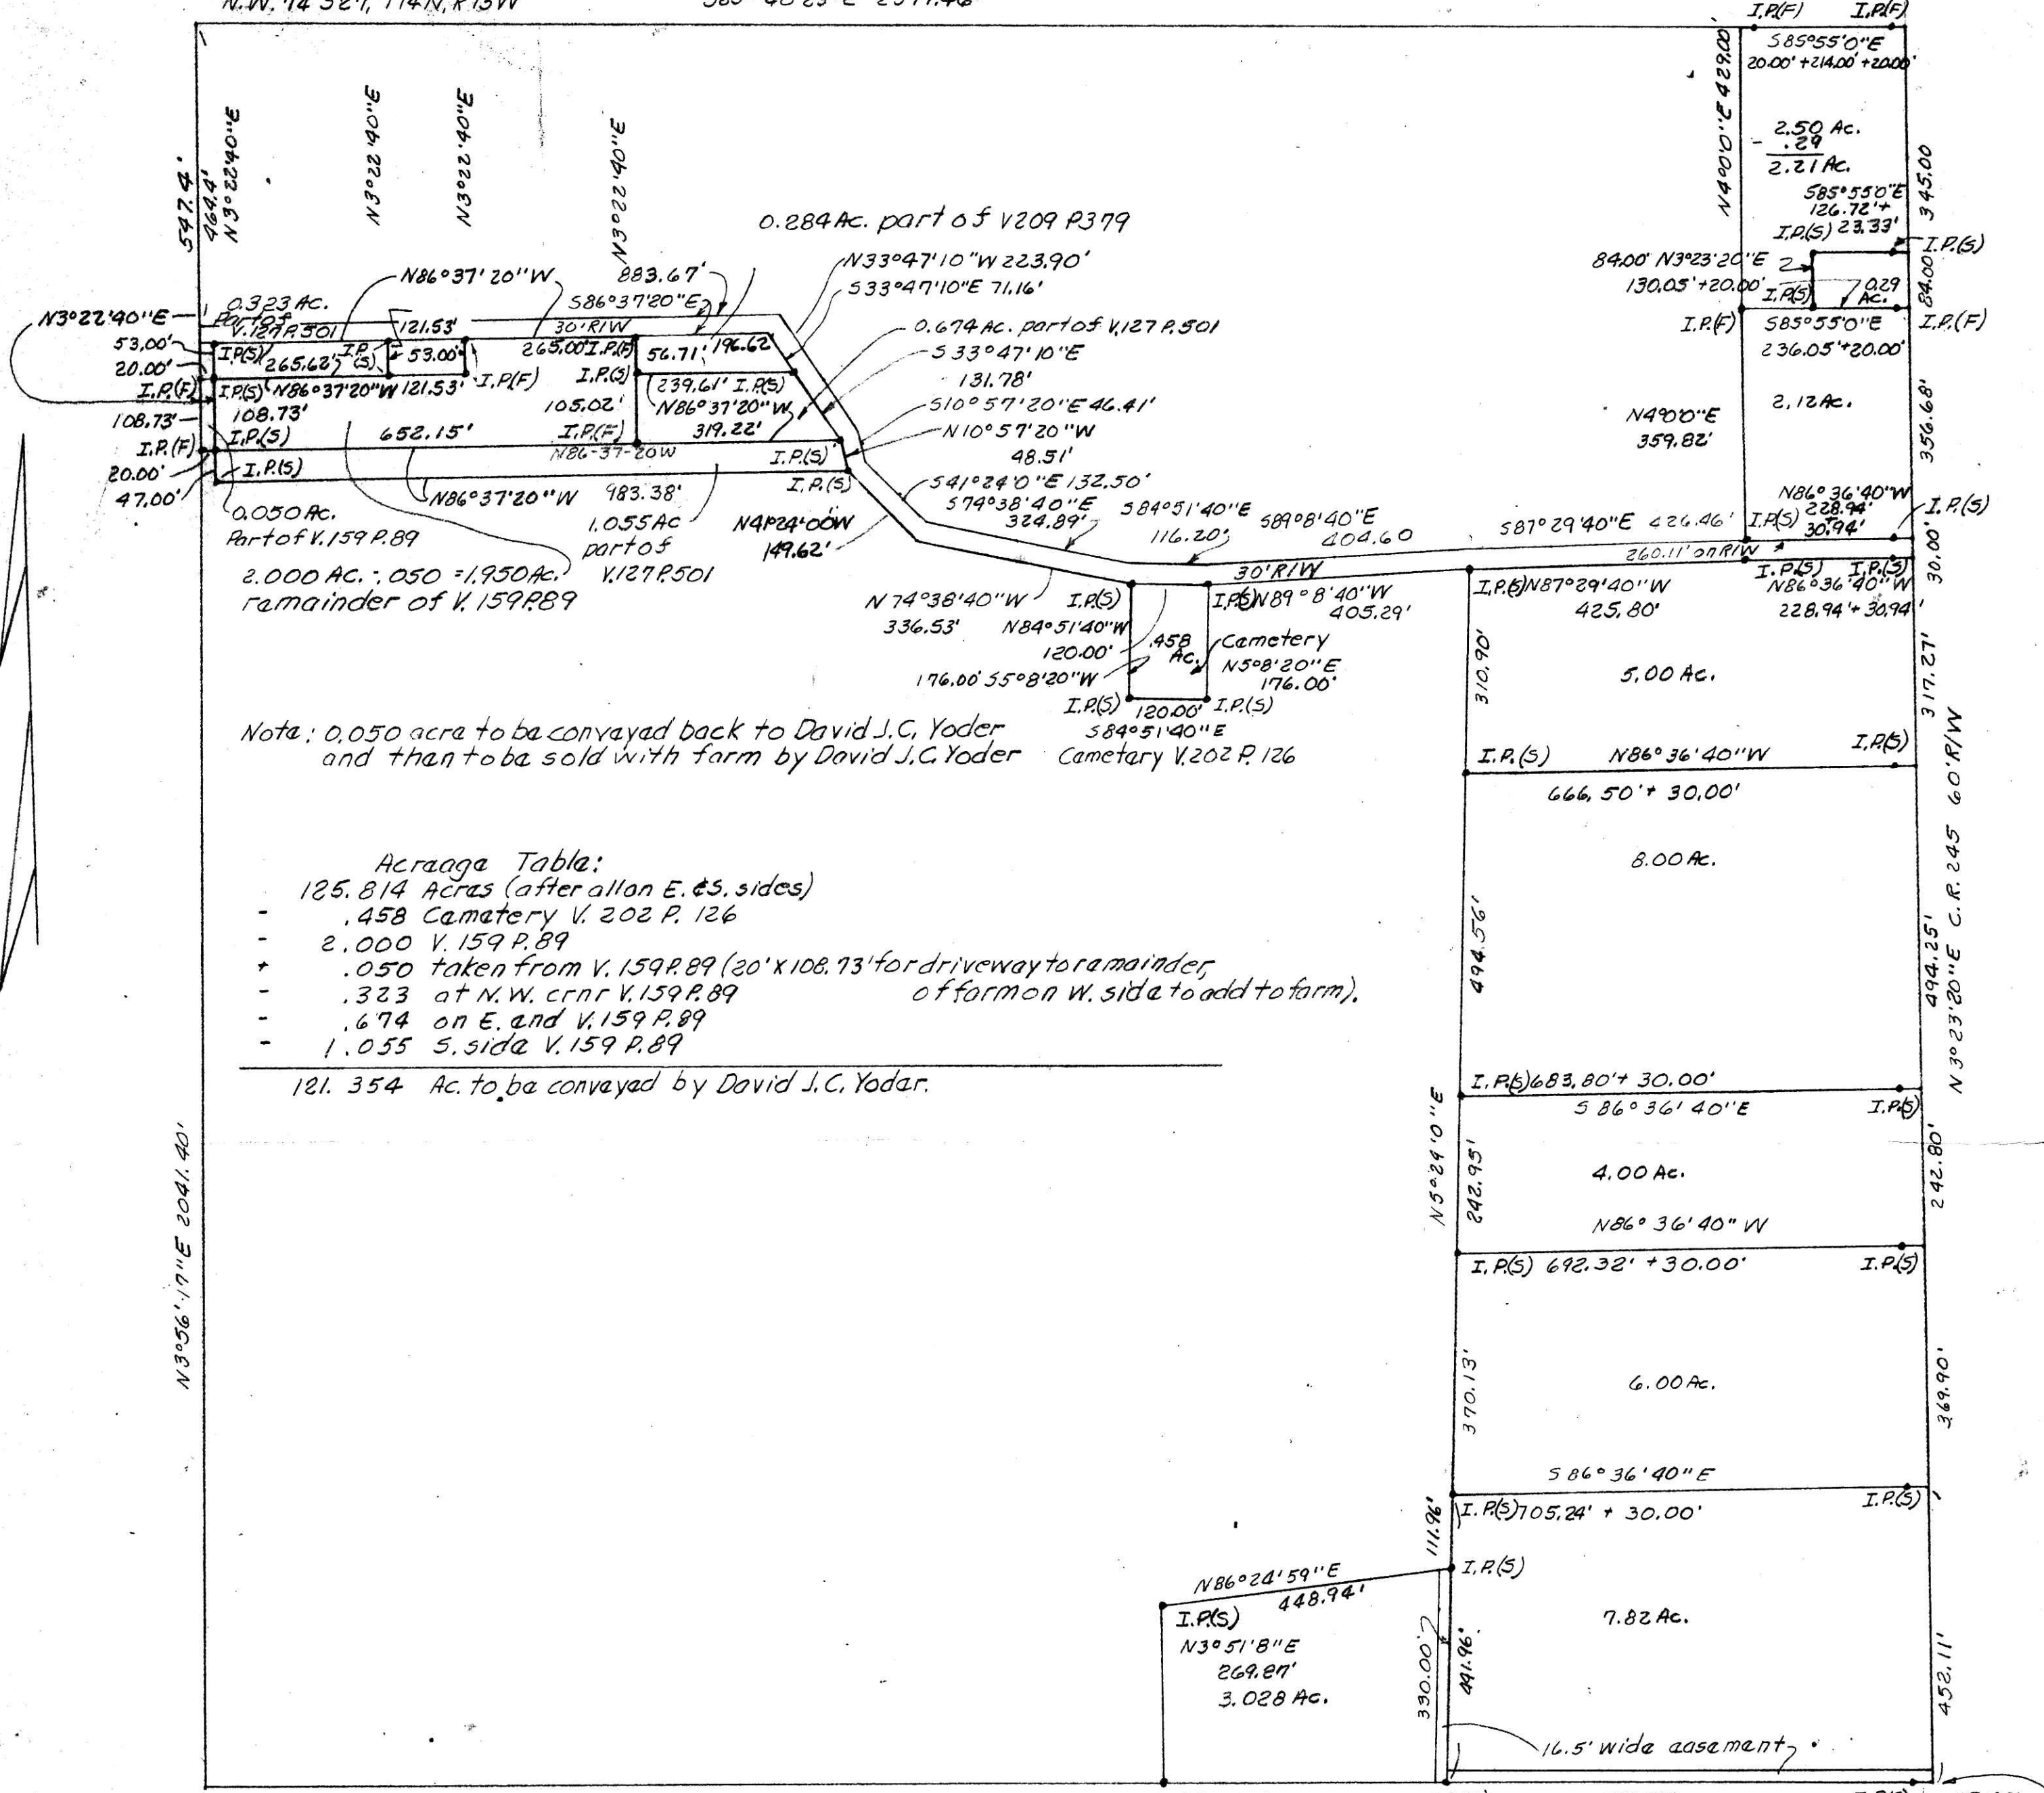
N.W. 14 S27, T14N, R13W
S85°48'23"E 2577.46
I.P.(F) I.P.(F)
S85°55'0"E
20.00' +214.00' +20.00'
N4°0'0"E 429.00'
2.50 Ac.
- .29
2.21 Ac.
S85°55'0"E
126.72' +
I.P.(S) 23.33'
345.00
I.P.(S)
84.00' N3°23'20"E
130.05' +20.00'
I.P.(S)
.029 Ac.
84.00'
I.P.(F)
S85°55'0"E
I.P.(F)
236.05' +20.00'
2.12 Ac.
N4°0'0"E
359.82'
356.68'
547.4'
464.4'
N3°22'40"E
N3°22'40"E
N3°22'40"E
N3°22'40"E
0.284 Ac. part of V209 P379
N33°47'10"W 223.90'
S33°47'10"E 71.16'
N86°37'20"W
883.67'
S86°37'20"E
N3°22'40"E
0.323 Ac. Part of V.127 P.501
121.53'
30' R/W
0.674 Ac. part of V.127 P.501
S33°47'10"E
53.00'
20.00'
I.P.(S)
265.62'
I.P.(S)
53.00'
265.00' I.P.(F)
56.71'
196.62
131.78'
I.P.(F)
I.P.(S) N86°37'20"W 121.53'
I.P.(F)
I.P.(S)
239.61' I.P.(S)
108.73'
108.73'
105.02'
N86°37'20"W
S10°57'20"E 46.41'
I.P.(F)
I.P.(S)
652.15'
I.P.(F)
319.22'
N10°57'20"W
N86-37-20W
48.51'
20.00'
I.P.(S)
I.P.(S)
47.00'
I.P.(S)
S41°24'0"E 132.50'
N86°37'20"W
983.38'
S74°38'40"E
S84°51'40"E
S89°8'40"E
324.89'
116.20'
404.60
S87°29'40"E 426.46'
I.P.(S)
N86°36'40"W
228.94'
30.94'
I.P.(S)
0.050 Ac.
Part of V.159 P.89
1.055 Ac
part of
V.127 P.501
N4°24'0"W
149.62'
260.11' on R/W
2.000 Ac. - .050 = 1.950 Ac.
remainder of V.159 P.89
30' R/W
I.P.(S)
I.P.(S)
N86°36'40"W
30.00'
N74°38'40"W
I.P.(S)
I.P.(S) N89°8'40"W
405.29'
I.P.(S) N87°29'40"W
425.80'
228.94' + 30.94'
336.53'
N84°51'40"W
120.00'
.458 Ac.
Cemetery
N5°8'20"E
176.00'
310.90'
5.00 Ac.
317.27'
176.00' S5°8'20"W
I.P.(S)
120.00'
I.P.(S)
S84°51'40"E
Note: 0.050 acre to be conveyed back to David J.C. Yoder and then to be sold with farm by David J.C. Yoder
Cemetery V.202 P.126
I.P.(S)
N86°36'40"W
I.P.(S)
666.50' + 30.00'
8.00 Ac.
Acreage Table:
125.814 Acres (after all on E. & S. sides)
- .458 Cemetery V.202 P.126
- 2.000 V.159 P.89
+ .050 taken from V.159 P.89 (20' x 108.73' for driveway to remainder of farm on W. side to add to farm).
- .323 at N.W. crnr V.159 P.89
- .674 on E. end V.159 P.89
- 1.055 S. side V.159 P.89
121.354 Ac. to be conveyed by David J.C. Yoder.
494.56'
494.25'
N3°23'20"E C.R. 245 60' R/W
I.P.(S) 683.80' + 30.00'
S86°36'40"E
I.P.(S)
N5°29'0"E
242.95'
4.00 Ac.
242.80'
N86°36'40"W
I.P.(S) 692.32' + 30.00'
I.P.(S)
N3°56'17"E 2041.40'
370.13'
6.00 Ac.
369.90'
S86°36'40"E
I.P.(S) 705.24' + 30.00'
I.P.(S)
111.96'
I.P.(S)
N86°24'59"E
448.94'
I.P.(S)
N3°51'8"E
269.87'
3.028 Ac.
7.82 Ac.
330.00'
441.96'
452.11'
16.5' wide easement